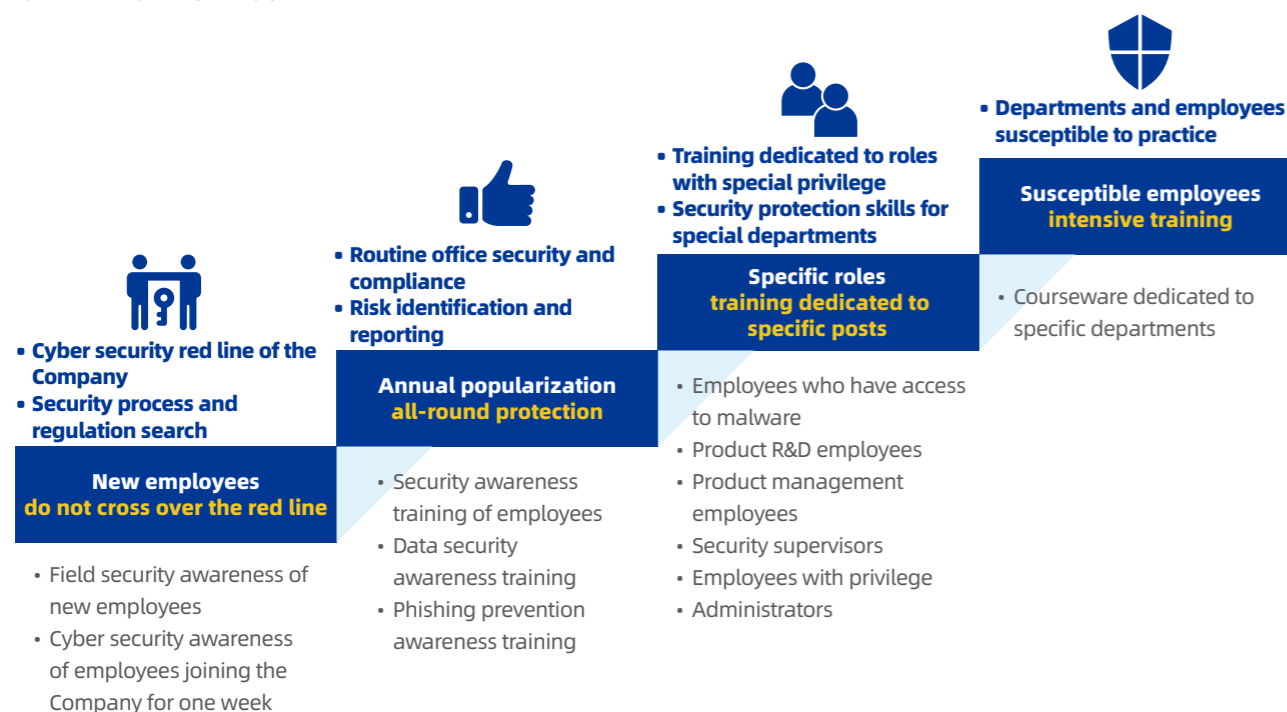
• Cyber security red line of the Company
• Security process and regulation search

New employees
do not cross over the red line

• Field security awareness of new employees
• Cyber security awareness of employees joining the Company for one week

• Routine office security and compliance
• Risk identification and reporting

Annual popularization
all-round protection

• Security awareness training of employees
• Data security awareness training
• Phishing prevention awareness training

• Training dedicated to roles with special privilege
• Security protection skills for special departments

Specific roles
training dedicated to specific posts

• Employees who have access to malware
• Product R&D employees
• Product management employees
• Security supervisors
• Employees with privilege
• Administrators

• Departments and employees susceptible to practice

Susceptible employees
intensive training

• Courseware dedicated to specific departments